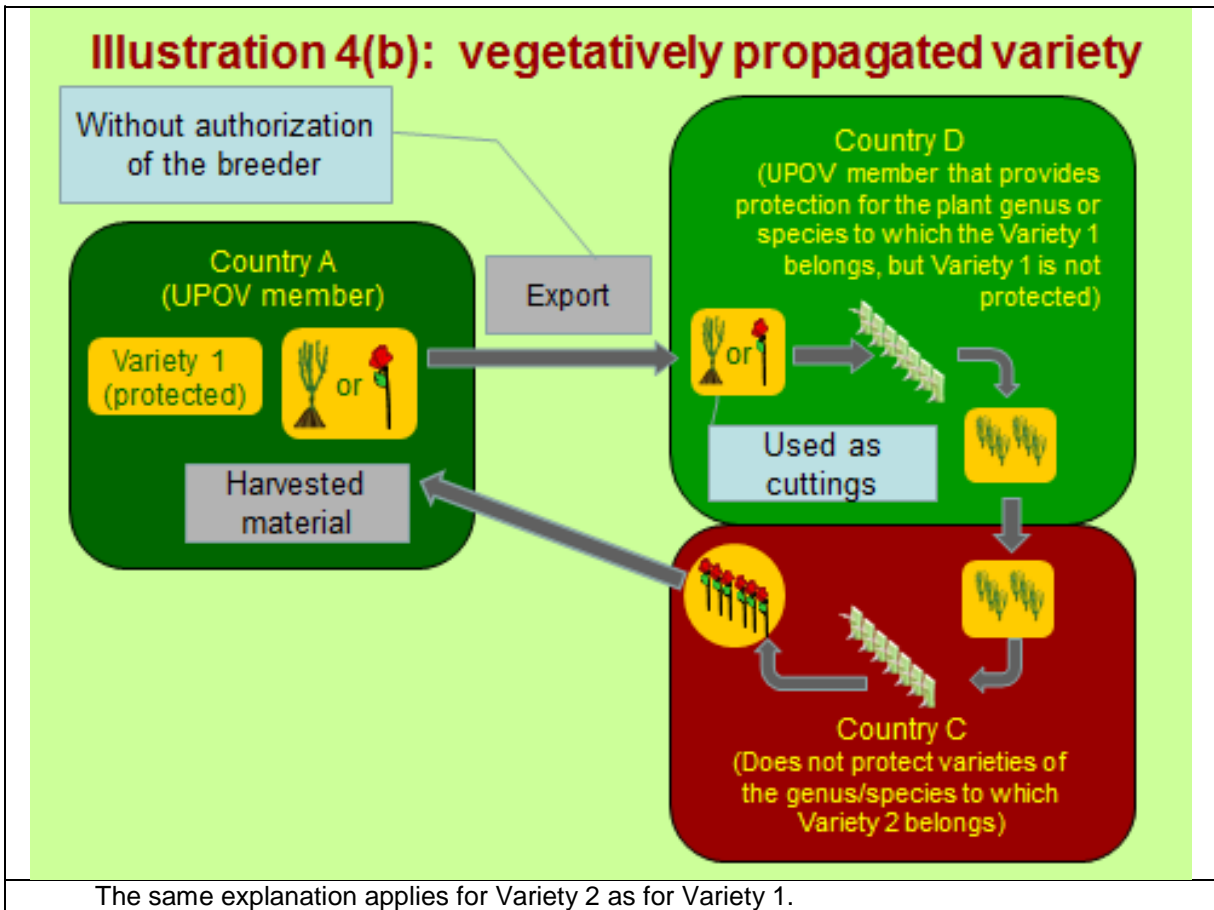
Illustration 4(b): vegetatively propagated variety

Without authorization of the breeder

Country D
(UPOV member that provides protection for the plant genus or species to which the Variety 1 belongs, but Variety 1 is not protected)

Country A
(UPOV member)

Export

Variety 1
(protected)

or

or

Used as cuttings

Harvested material

Country C
(Does not protect varieties of the genus/species to which Variety 2 belongs)

The same explanation applies for Variety 2 as for Variety 1.